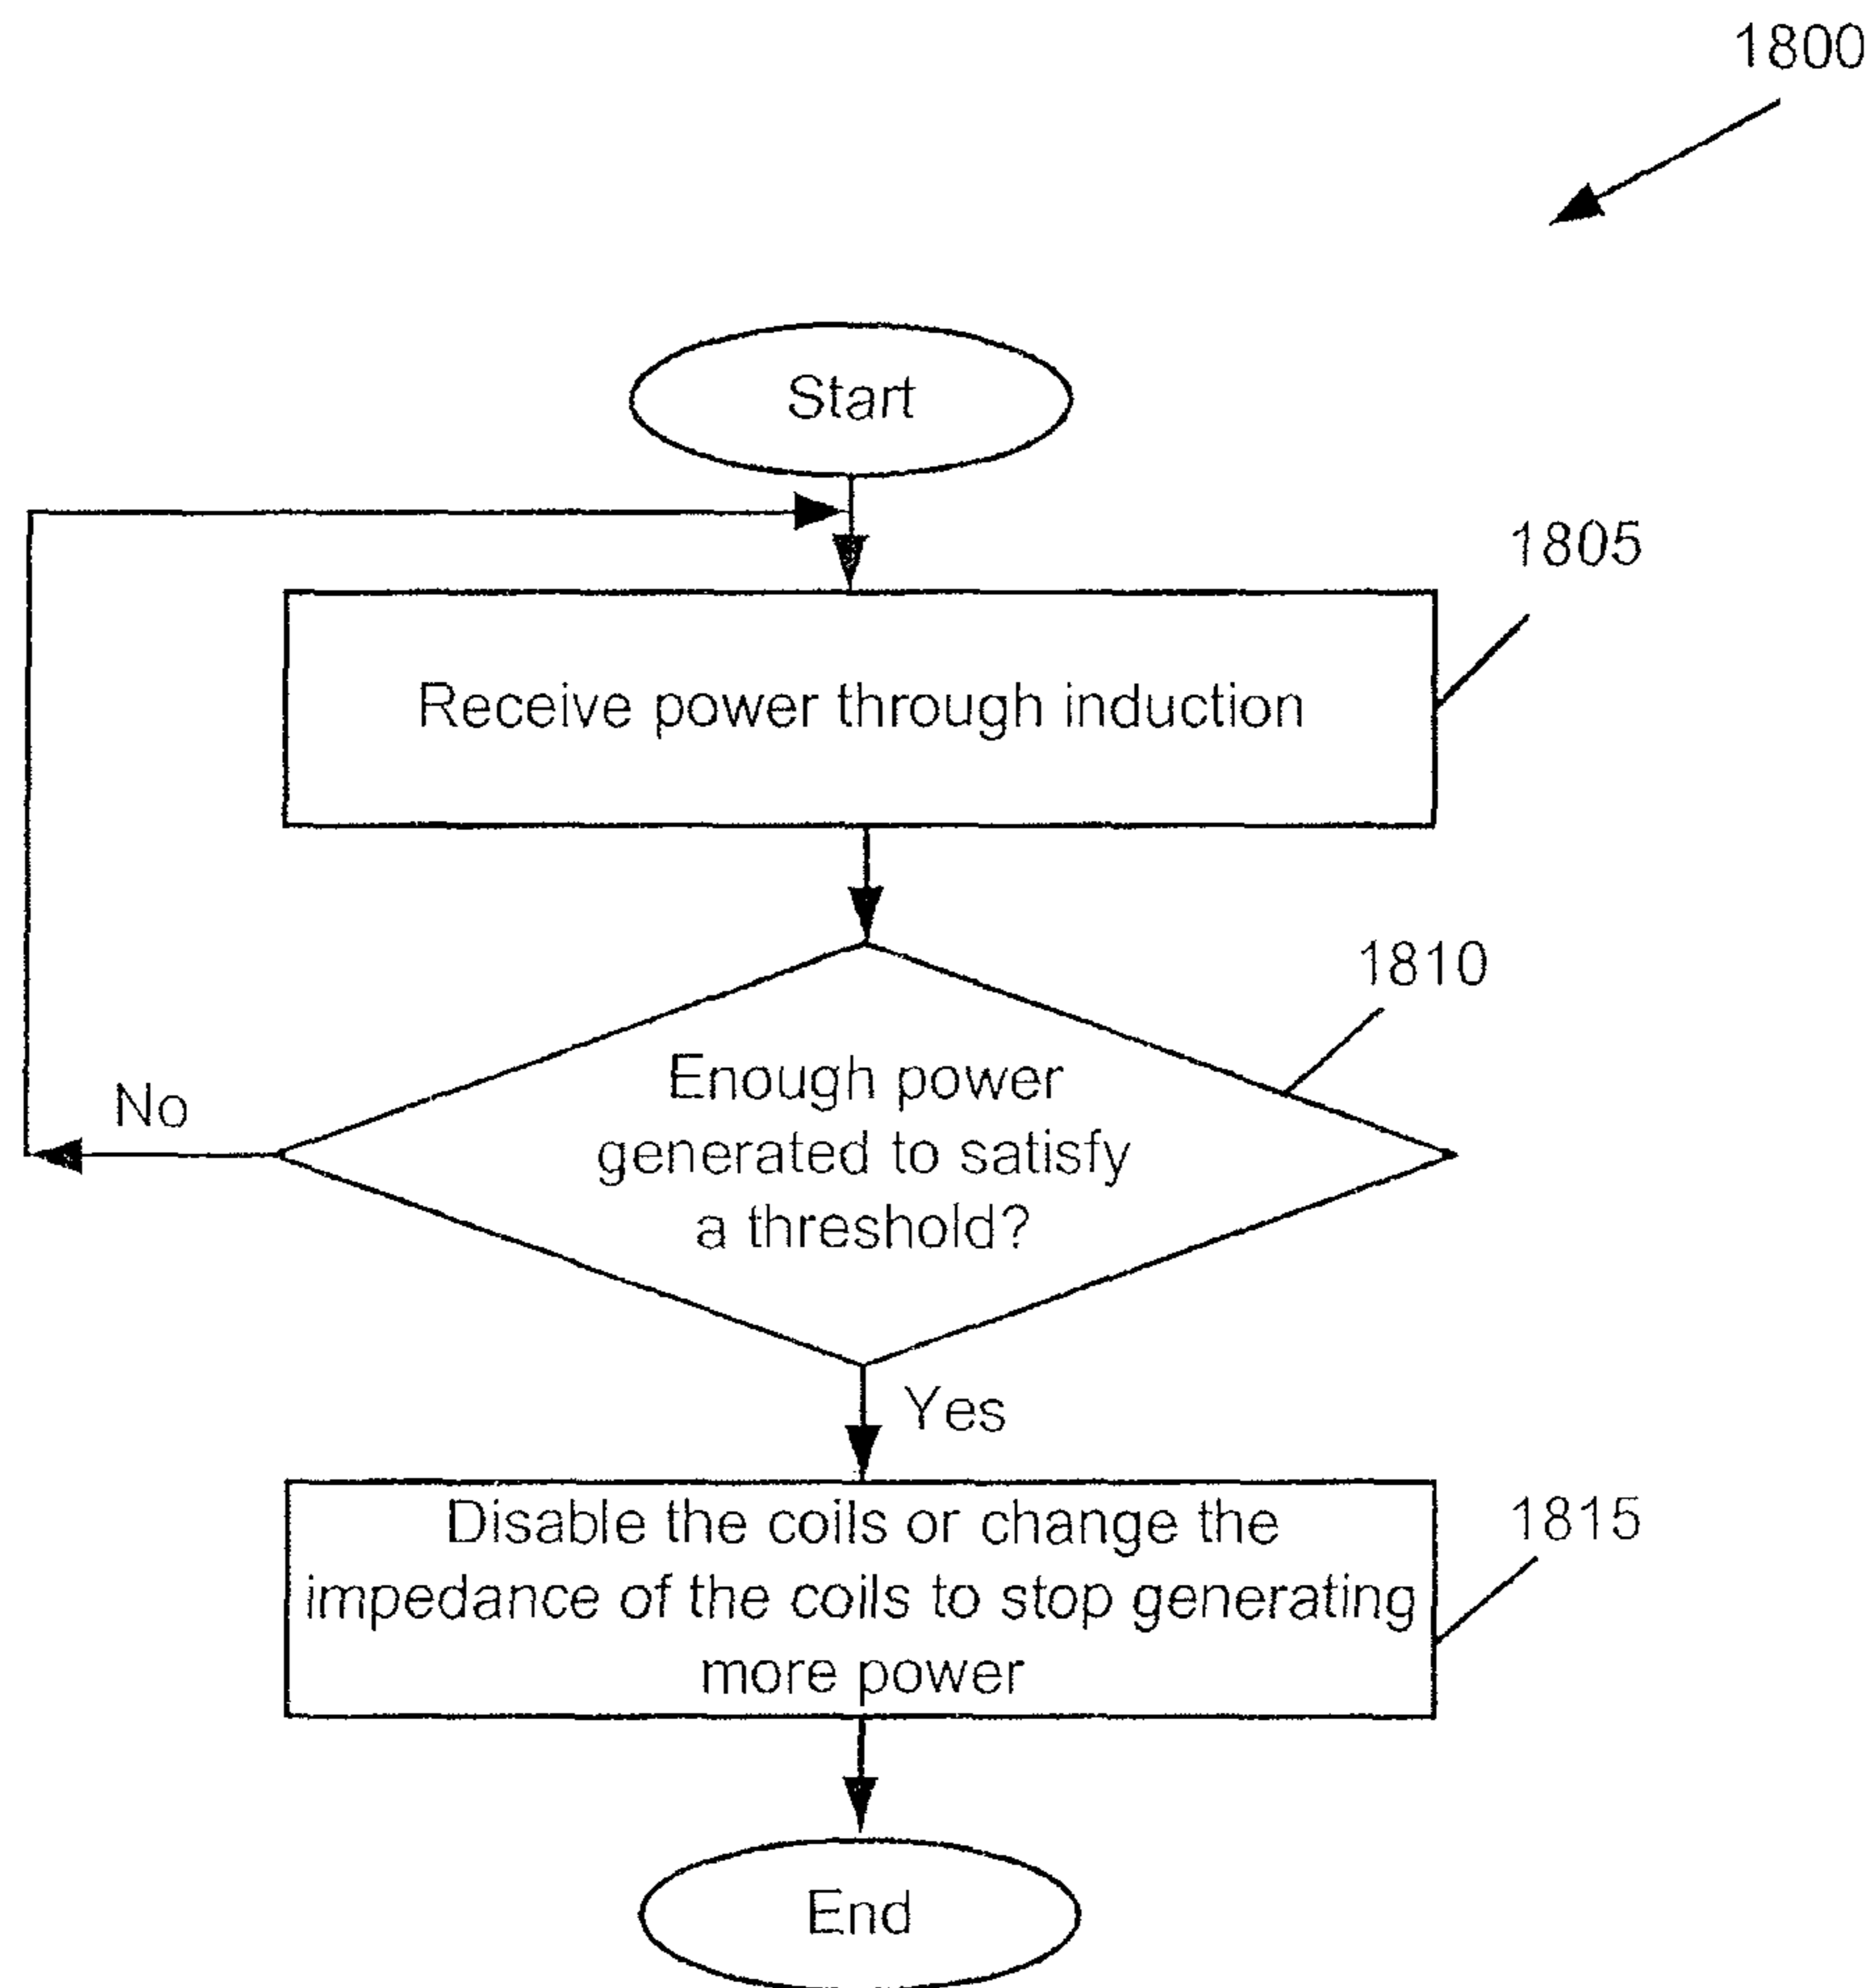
1800

Start

1805

Receive power through induction

1810

Enough power generated to satisfy a threshold?

No

Yes

Disable the coils or change the impedance of the coils to stop generating more power

1815

End